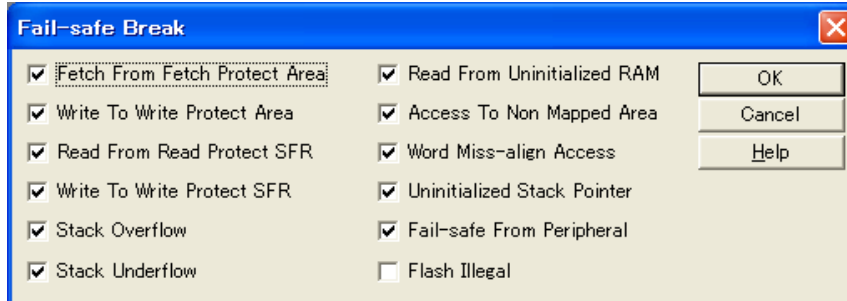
Fail-safe Break

Fetch From Fetch Protect Area
Write To Write Protect Area
Read From Read Protect SFR
Write To Write Protect SFR
Stack Overflow
Stack Underflow

Read From Uninitialized RAM
Access To Non Mapped Area
Word Miss-align Access
Uninitialized Stack Pointer
Fail-safe From Peripheral
Flash Illegal

OK
Cancel
Help